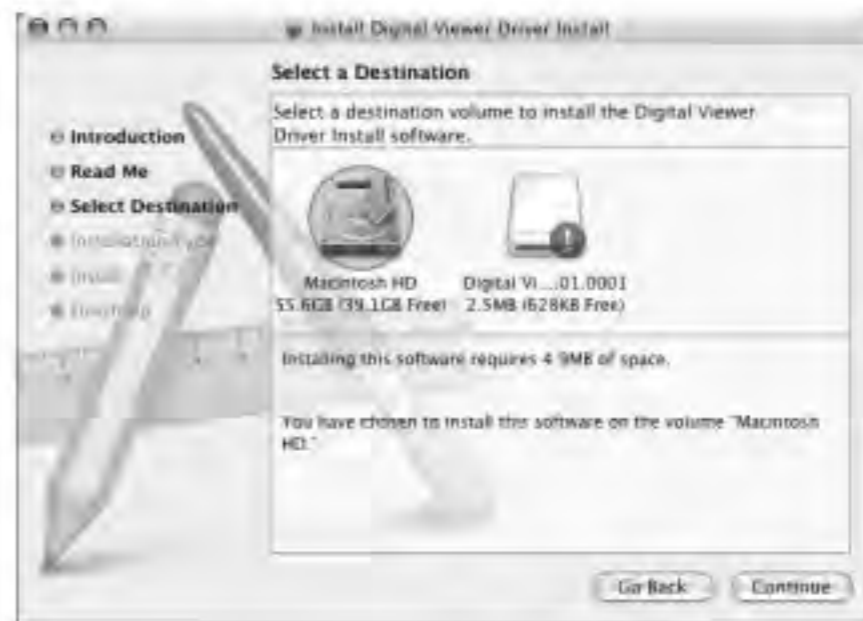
Install Digital Viewer Driver Install

Select a Destination

Select a destination volume to install the Digital Viewer Driver Install software.

Introduction
Read Me
Select Destination
Installation Type
Install
Finish Up

Macintosh HD
55.6GB (39.1GB Free)

Digital Vi....01.0001
2.5MB (628KB Free)

Installing this software requires 4.9MB of space.

You have chosen to install this software on the volume "Macintosh HD."

Go Back
Continue